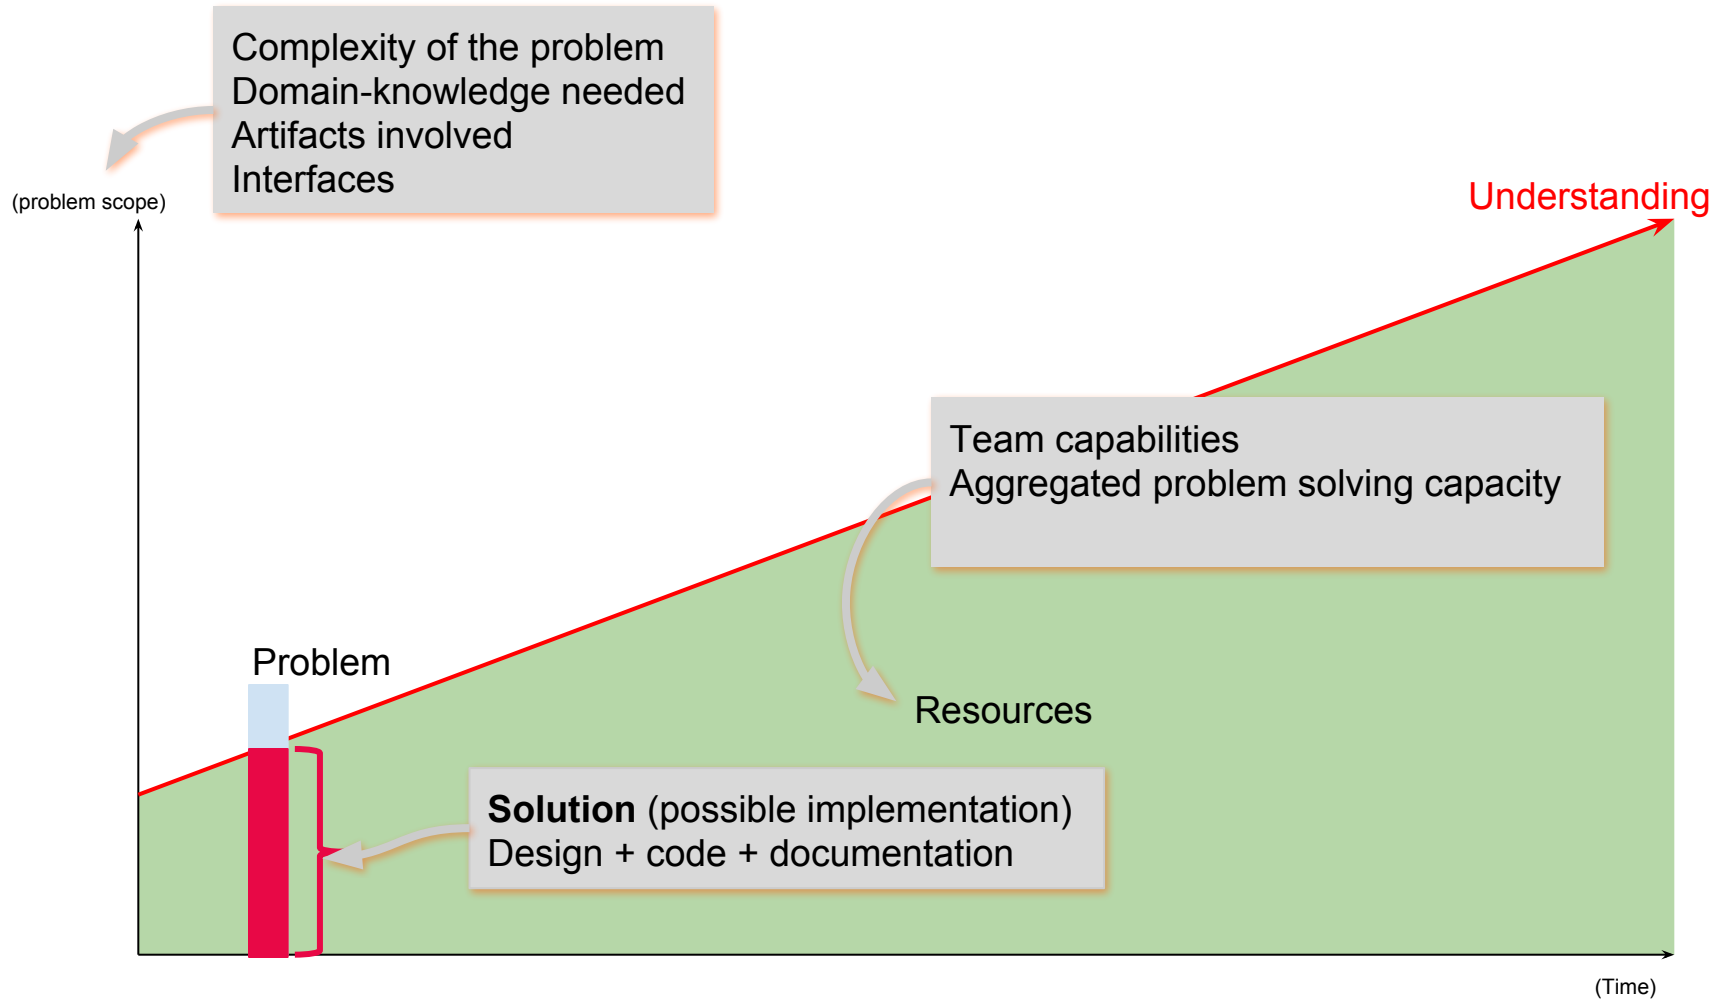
Complexity of the problem
Domain-knowledge needed
Artifacts involved
Interfaces

(problem scope)

Understanding

Team capabilities
Aggregated problem solving capacity

Problem

Resources

**Solution** (possible implementation)
Design + code + documentation

(Time)